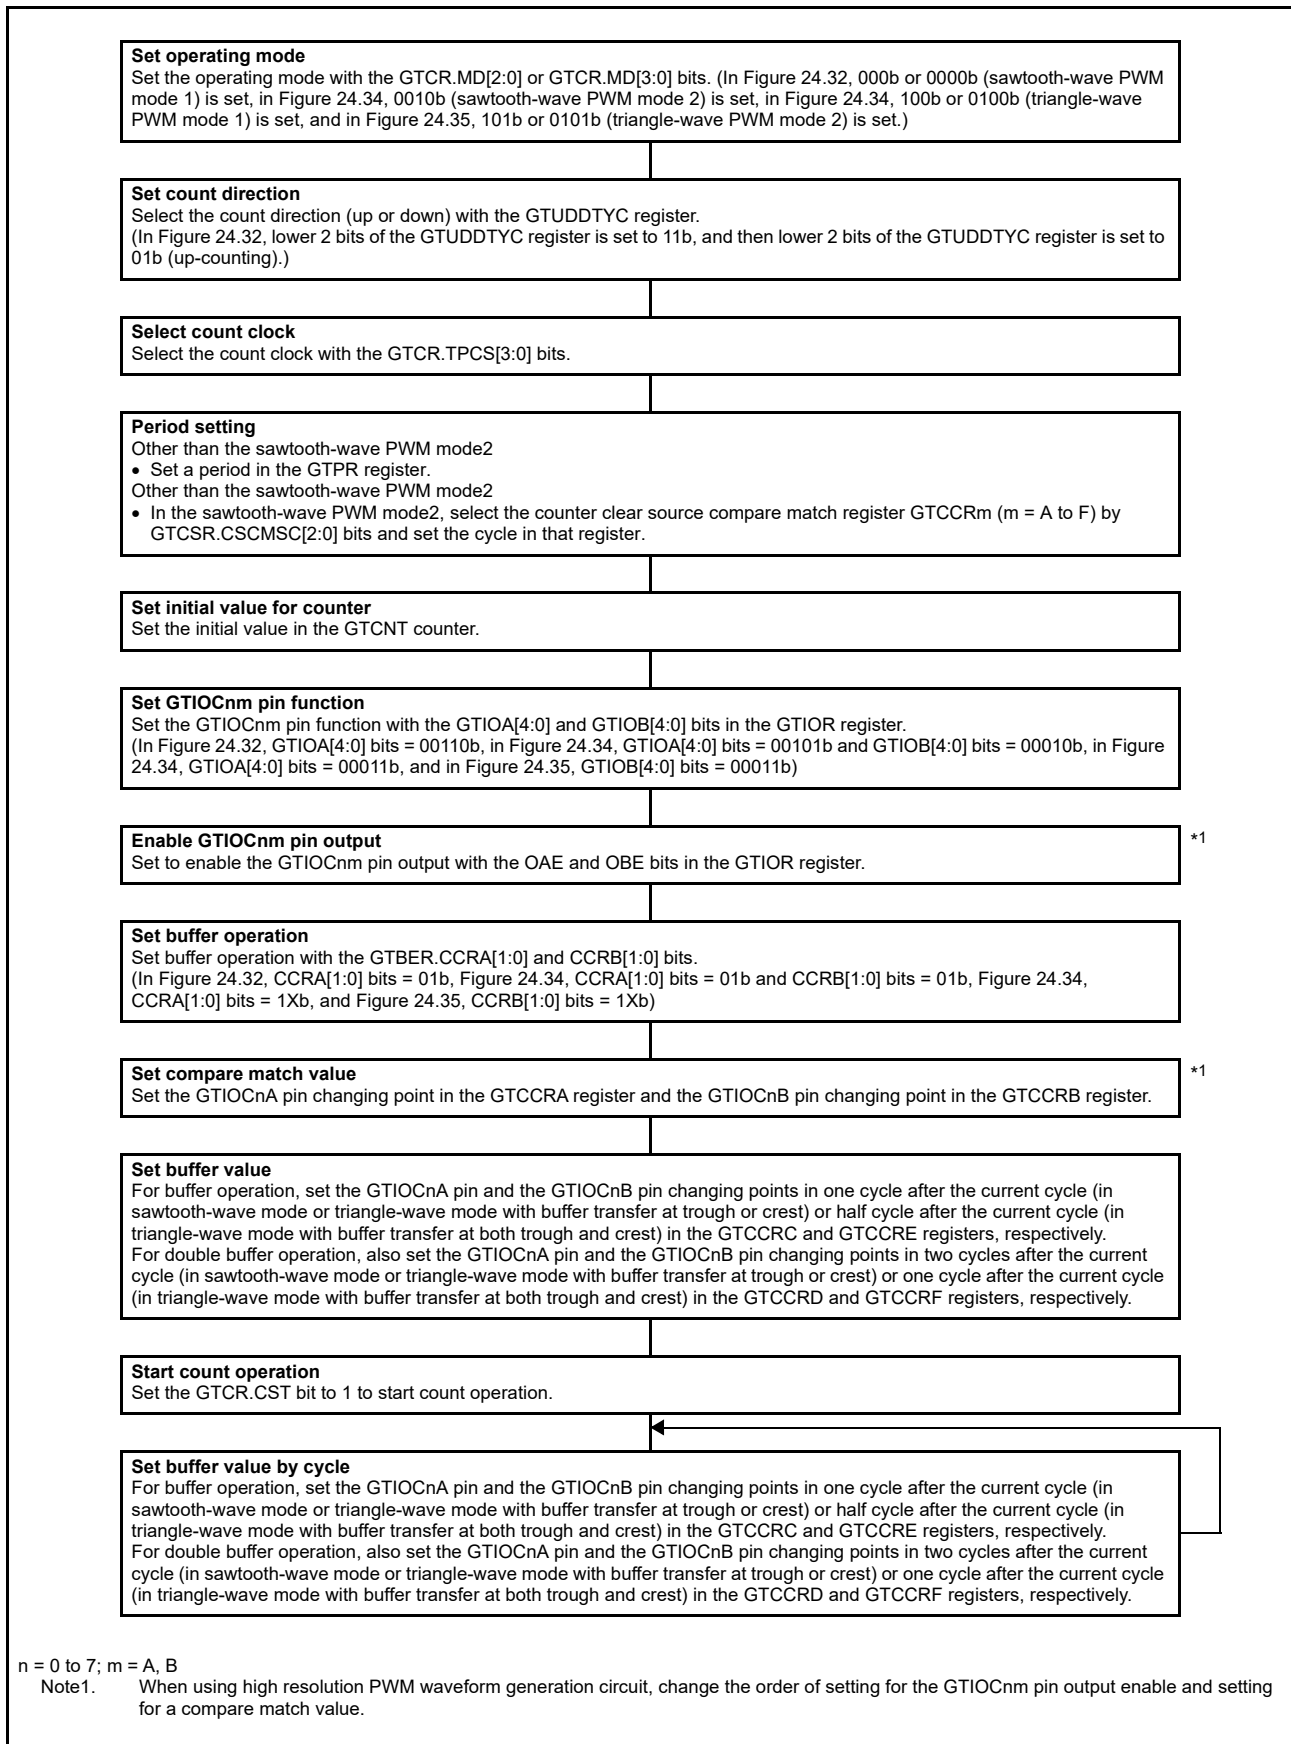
**Set operating mode**
Set the operating mode with the GTCR.MD[2:0] or GTCR.MD[3:0] bits. (In Figure 24.32, 000b or 0000b (sawtooth-wave PWM mode 1) is set, in Figure 24.34, 0010b (sawtooth-wave PWM mode 2) is set, in Figure 24.34, 100b or 0100b (triangle-wave PWM mode 1) is set, and in Figure 24.35, 101b or 0101b (triangle-wave PWM mode 2) is set.)

**Set count direction**
Select the count direction (up or down) with the GTUDDTYC register.
(In Figure 24.32, lower 2 bits of the GTUDDTYC register is set to 11b, and then lower 2 bits of the GTUDDTYC register is set to 01b (up-counting).)

**Select count clock**
Select the count clock with the GTCR.TPCS[3:0] bits.

**Period setting**
Other than the sawtooth-wave PWM mode2
• Set a period in the GTPR register.
Other than the sawtooth-wave PWM mode2
• In the sawtooth-wave PWM mode2, select the counter clear source compare match register GTCCRm (m = A to F) by GTCSR.CSCMSC[2:0] bits and set the cycle in that register.

**Set initial value for counter**
Set the initial value in the GTCNT counter.

**Set GTIOCnm pin function**
Set the GTIOCnm pin function with the GTIOA[4:0] and GTIOB[4:0] bits in the GTIOR register.
(In Figure 24.32, GTIOA[4:0] bits = 00110b, in Figure 24.34, GTIOA[4:0] bits = 00101b and GTIOB[4:0] bits = 00010b, in Figure 24.34, GTIOA[4:0] bits = 00011b, and in Figure 24.35, GTIOB[4:0] bits = 00011b)

**Enable GTIOCnm pin output**
Set to enable the GTIOCnm pin output with the OAE and OBE bits in the GTIOR register.
*1

**Set buffer operation**
Set buffer operation with the GTBER.CCRA[1:0] and CCRB[1:0] bits.
(In Figure 24.32, CCRA[1:0] bits = 01b, Figure 24.34, CCRA[1:0] bits = 01b and CCRB[1:0] bits = 01b, Figure 24.34, CCRA[1:0] bits = 1Xb, and Figure 24.35, CCRB[1:0] bits = 1Xb)

**Set compare match value**
Set the GTIOCnA pin changing point in the GTCCRA register and the GTIOCnB pin changing point in the GTCCRB register.
*1

**Set buffer value**
For buffer operation, set the GTIOCnA pin and the GTIOCnB pin changing points in one cycle after the current cycle (in sawtooth-wave mode or triangle-wave mode with buffer transfer at trough or crest) or half cycle after the current cycle (in triangle-wave mode with buffer transfer at both trough and crest) in the GTCCRC and GTCCRE registers, respectively.
For double buffer operation, also set the GTIOCnA pin and the GTIOCnB pin changing points in two cycles after the current cycle (in sawtooth-wave mode or triangle-wave mode with buffer transfer at trough or crest) or one cycle after the current cycle (in triangle-wave mode with buffer transfer at both trough and crest) in the GTCCRD and GTCCRF registers, respectively.

**Start count operation**
Set the GTCR.CST bit to 1 to start count operation.

**Set buffer value by cycle**
For buffer operation, set the GTIOCnA pin and the GTIOCnB pin changing points in one cycle after the current cycle (in sawtooth-wave mode or triangle-wave mode with buffer transfer at trough or crest) or half cycle after the current cycle (in triangle-wave mode with buffer transfer at both trough and crest) in the GTCCRC and GTCCRE registers, respectively.
For double buffer operation, also set the GTIOCnA pin and the GTIOCnB pin changing points in two cycles after the current cycle (in sawtooth-wave mode or triangle-wave mode with buffer transfer at trough or crest) or one cycle after the current cycle (in triangle-wave mode with buffer transfer at both trough and crest) in the GTCCRD and GTCCRF registers, respectively.

n = 0 to 7; m = A, B
Note1. When using high resolution PWM waveform generation circuit, change the order of setting for the GTIOCnm pin output enable and setting for a compare match value.